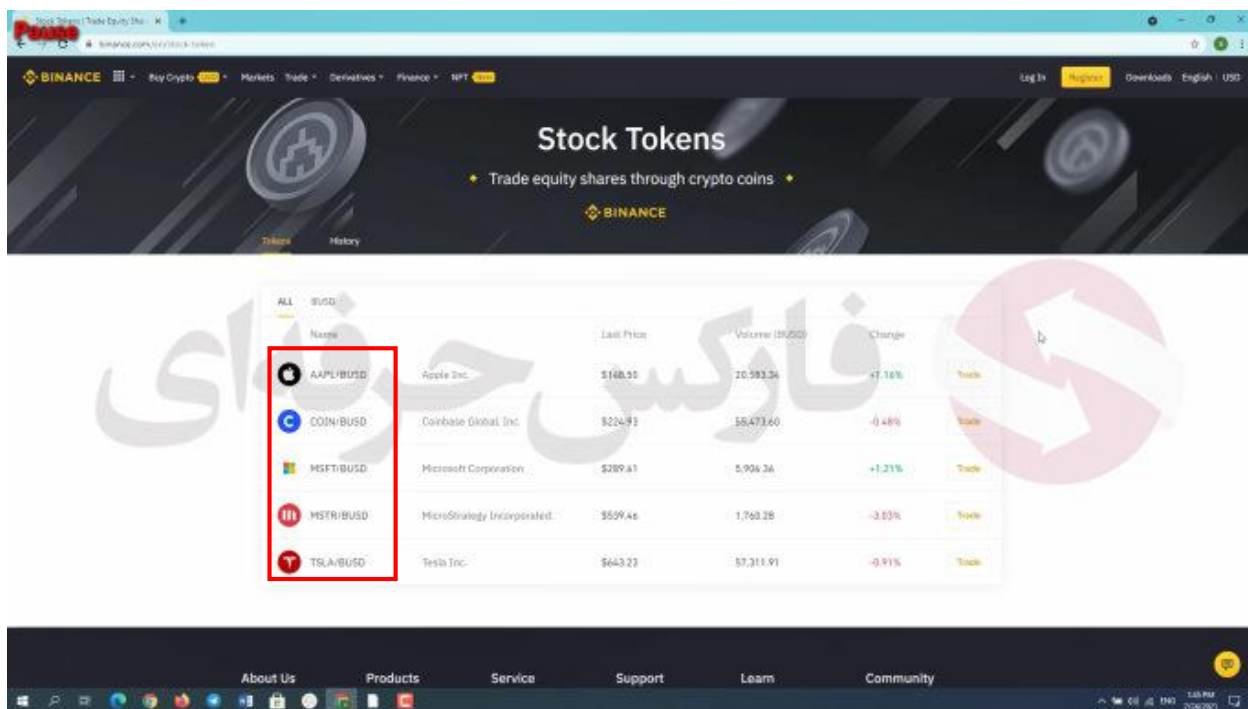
Stock Tokens | Trade Equity Sha... ×

Pause

binance.com/en/stock-token

BINANCE Buy Crypto Markets Trade Derivatives Finance NFT New

Log In Register Downloads English USD

Stock Tokens

Trade equity shares through crypto coins

BINANCE

Tokens History

ALL BUSD

فارکس حرفه‌ای

| Name | | Last Price | Volume (BUSD) | Change | |
|---|---|---|---|---|---|
| AAPL/BUSD | Apple Inc. | $148.50 | 20,583.34 | +1.16% | Trade |
| COIN/BUSD | Coinbase Global, Inc. | $224.93 | 55,473.60 | -0.48% | Trade |
| MSFT/BUSD | Microsoft Corporation | $289.61 | 5,906.36 | +1.21% | Trade |
| MSTR/BUSD | MicroStrategy Incorporated | $539.46 | 1,760.28 | -3.03% | Trade |
| TSLA/BUSD | Tesla Inc. | $643.23 | 57,311.91 | -0.91% | Trade |

About Us Products Service Support Learn Community

ENG